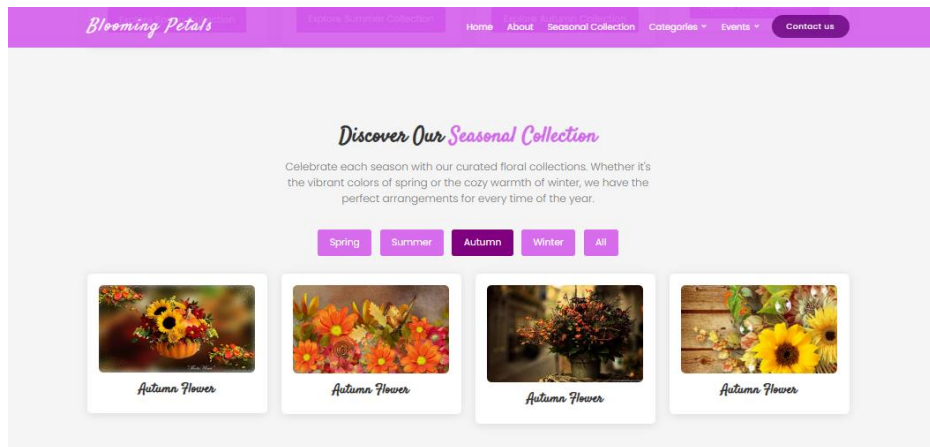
Blooming Petals

Explore Summer Collection

Home About Seasonal Collection Categories Events Contact us

Discover Our Seasonal Collection

Celebrate each season with our curated floral collections. Whether it's the vibrant colors of spring or the cozy warmth of winter, we have the perfect arrangements for every time of the year.

Spring Summer Autumn Winter All

Autumn Flower

Autumn Flower

Autumn Flower

Autumn Flower